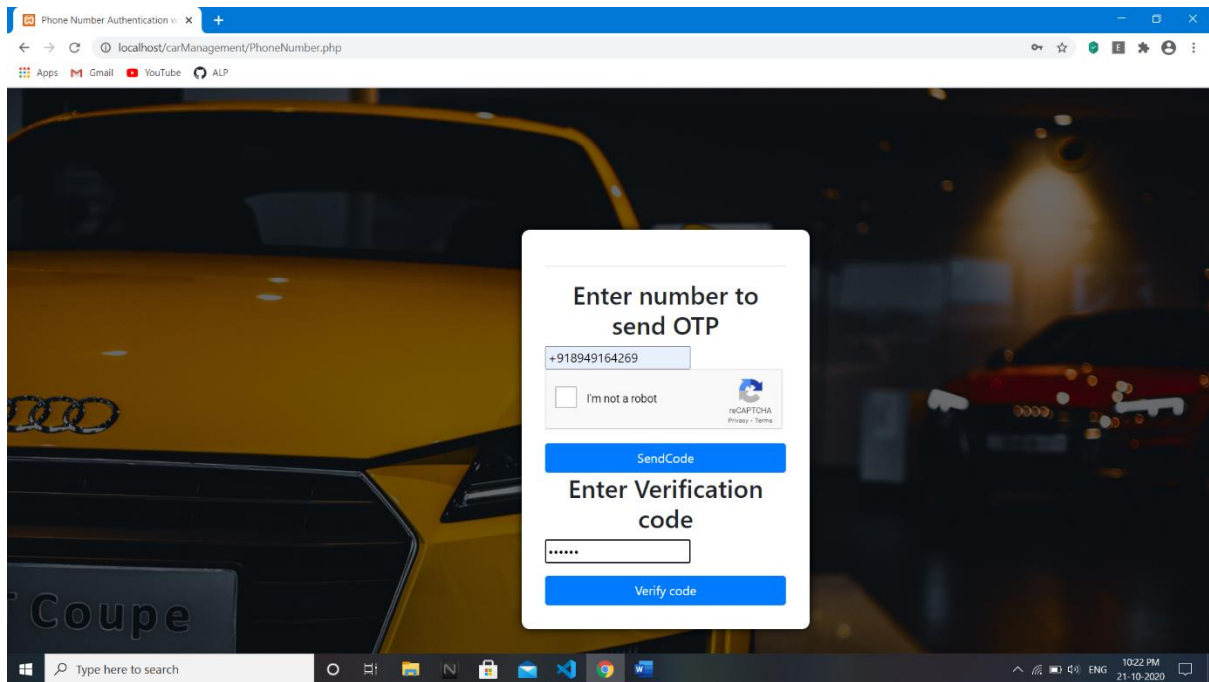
Phone Number Authentication w ×
+
localhost/carManagement/PhoneNumber.php
Apps Gmail YouTube ALP

Enter number to send OTP

+918949164269

I'm not a robot
reCAPTCHA
Privacy - Terms

SendCode

Enter Verification code

••••••

Verify code

Coupe

Type here to search

ENG 10:22 PM 21-10-2020